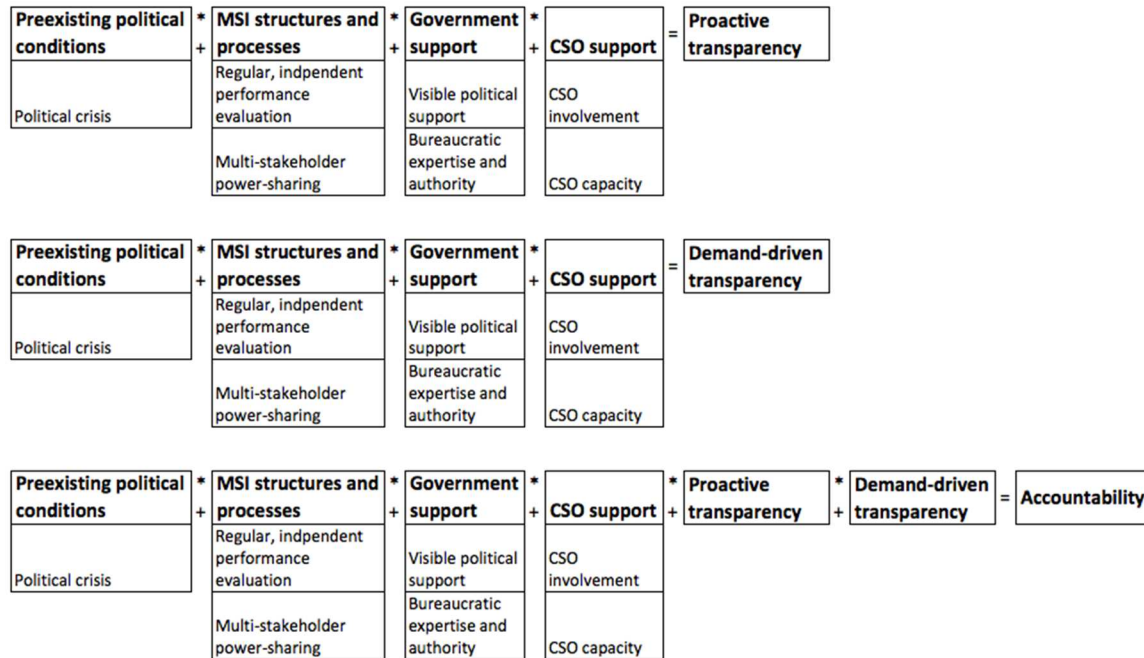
| Preexisting political conditions | * + | MSI structures and processes | * + | Government support | * + | CSO support | = | Proactive transparency |
|---|---|---|---|---|---|---|---|---|
| Political crisis | | Regular, indpendent performance evaluation | | Visible political support | | CSO involvement | | |
| | | Multi-stakeholder power-sharing | | Bureaucratic expertise and authority | | CSO capacity | | |

| Preexisting political conditions | * + | MSI structures and processes | * + | Government support | * + | CSO support | = | Demand-driven transparency |
|---|---|---|---|---|---|---|---|---|
| Political crisis | | Regular, indpendent performance evaluation | | Visible political support | | CSO involvement | | |
| | | Multi-stakeholder power-sharing | | Bureaucratic expertise and authority | | CSO capacity | | |

| Preexisting political conditions | * + | MSI structures and processes | * + | Government support | * + | CSO support | * + | Proactive transparency | * + | Demand-driven transparency | = | Accountability |
|---|---|---|---|---|---|---|---|---|---|---|---|---|
| Political crisis | | Regular, indpendent performance evaluation | | Visible political support | | CSO involvement | | | | | | |
| | | Multi-stakeholder power-sharing | | Bureaucratic expertise and authority | | CSO capacity | | | | | | |